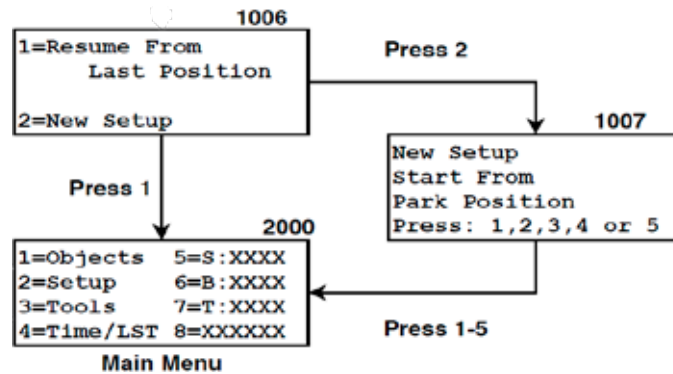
1006

1=Resume From
Last Position

2=New Setup

Press 2

1007

New Setup
Start From
Park Position
Press: 1,2,3,4 or 5

Press 1

2000

| | |
|---|---|
| 1=Objects | 5=S:XXXX |
| 2=Setup | 6=B:XXXX |
| 3=Tools | 7=T:XXXX |
| 4=Time/LST | 8=XXXXXX |

Main Menu

Press 1-5